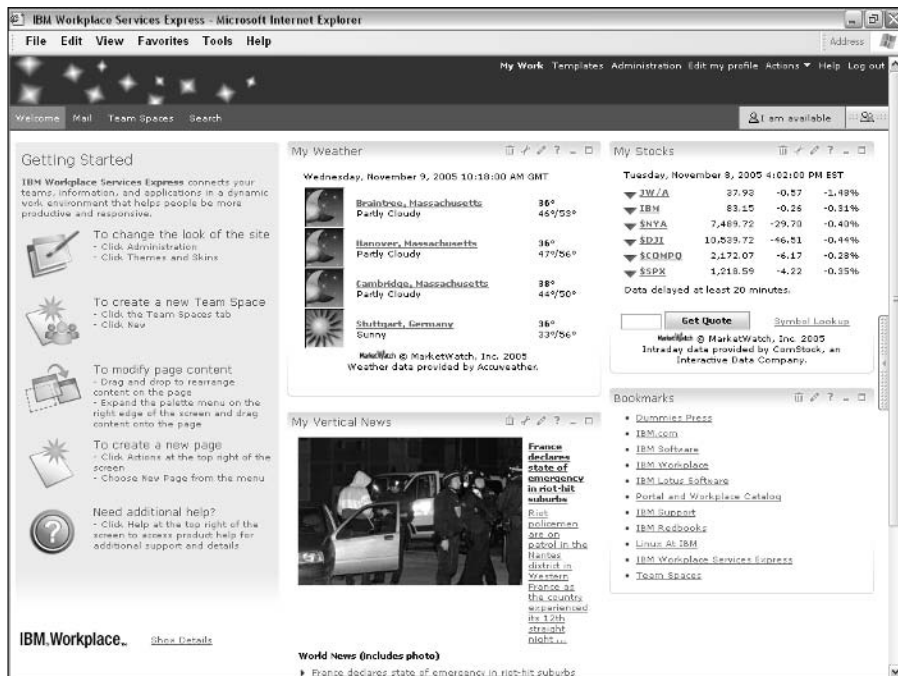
IBM Workplace Services Express - Microsoft Internet Explorer

File Edit View Favorites Tools Help

Address

My Work Templates Administration Edit my profile Actions ▼ Help Log out

Welcome Mail Team Spaces Search

I am available

Getting Started

IBM Workplace Services Express connects your teams, information, and applications in a dynamic work environment that helps people be more productive and responsive.

To change the look of the site
- Click Administration
- Click Themes and Skins

To create a new Team Space
- Click the Team Spaces tab
- Click New

To modify page content
- Drag and drop to rearrange content on the page
- Expand the palette menu on the right edge of the screen and drag content onto the page

To create a new page
- Click Actions at the top right of the screen
- Choose New Page from the menu

Need additional help?
- Click Help at the top right of the screen to access product help for additional support and details.

IBM.Workplace.

Show Details

My Weather

Wednesday, November 9, 2005 10:18:00 AM GMT

| | | |
|---|---|---|
| | Braintree, Massachusetts Partly Cloudy | 36° 46°/53° |
| | Hanover, Massachusetts Partly Cloudy | 36° 47°/56° |
| | Cambridge, Massachusetts Partly Cloudy | 38° 44°/50° |
| | Stuttgart, Germany Sunny | 36° 33°/56° |

MarketWatch © MarketWatch, Inc. 2005
Weather data provided by Accuweather.

My Vertical News

France declares state of emergency in riot-hit suburbs

Riot policemen are on patrol in the Nantes district in Western France as the country experienced its 12th straight night ...

World News (includes photo)

▸ France declares state of emergency in riot-hit suburbs

My Stocks

Tuesday, November 8, 2005 4:02:00 PM EST

| | | | |
|---|---|---|---|
| JW/A | 37.93 | -0.57 | -1.48% |
| IBM | 83.15 | -0.26 | -0.31% |
| $NYA | 7,489.72 | -29.70 | -0.40% |
| $DJI | 10,539.72 | -46.51 | -0.44% |
| $COMPQ | 2,172.07 | -6.17 | -0.28% |
| $SPX | 1,218.59 | -4.22 | -0.35% |

Data delayed at least 20 minutes.

Get Quote Symbol Lookup

MarketWatch © MarketWatch, Inc. 2005
Intraday data provided by ComStock, an Interactive Data Company.

Bookmarks

• Dummies Press
• IBM.com
• IBM Software
• IBM Workplace
• IBM Lotus Software
• Portal and Workplace Catalog
• IBM Support
• IBM Redbooks
• Linux At IBM
• IBM Workplace Services Express
• Team Spaces